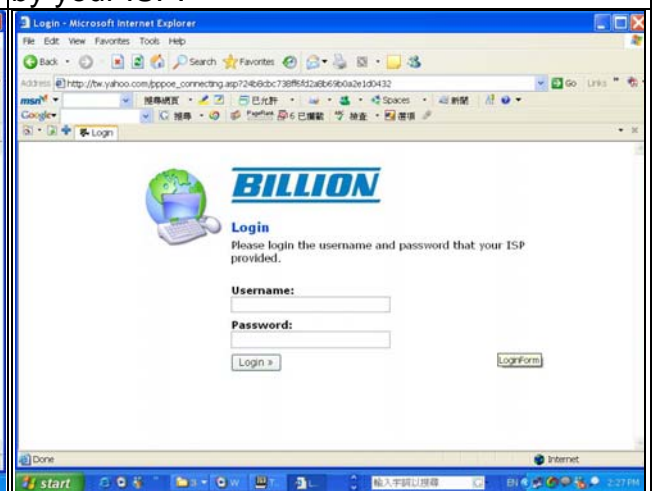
by your ISP.

Login - Microsoft Internet Explorer

File Edit View Favorites Tools Help

Back Search Favorites

Address http://tw.yahoo.com/pppoe_connecting.asp?24b8cbc738ff6fd2a8b69b0a2e1d0432 Go Links

msn 搜尋網頁 已允許 Spaces 新聞

Google 搜尋 已攔截 檢查 選項

Login

BILLION

Login

Please login the username and password that your ISP provided.

Username:

Password:

Login »

LoginForm

Done

Internet

start

輸入字詞以搜尋

EN

2:27 PM